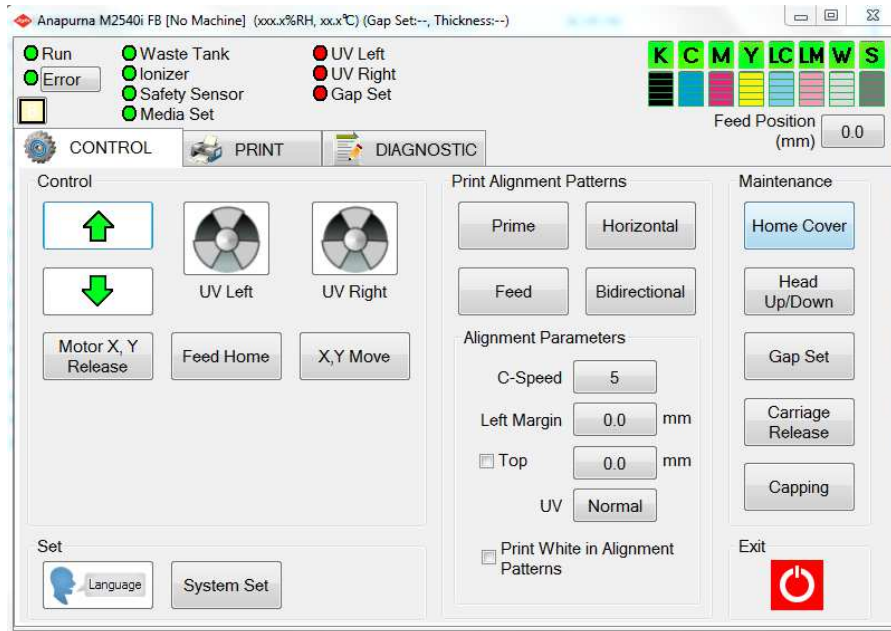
Anapurna M2540i FB [No Machine] (xxx.x%RH, xx.x℃) (Gap Set:--, Thickness:--)

Run
Error
Waste Tank
Ionizer
Safety Sensor
Media Set
UV Left
UV Right
Gap Set

K C M Y LC LM W S

Feed Position (mm) 0.0

CONTROL
PRINT
DIAGNOSTIC

Control

UV Left
UV Right
Motor X, Y Release
Feed Home
X,Y Move

Print Alignment Patterns
Prime
Horizontal
Feed
Bidirectional

Alignment Parameters
C-Speed 5
Left Margin 0.0 mm
Top 0.0 mm
UV Normal
Print White in Alignment Patterns

Maintenance
Home Cover
Head Up/Down
Gap Set
Carriage Release
Capping

Set
Language
System Set

Exit